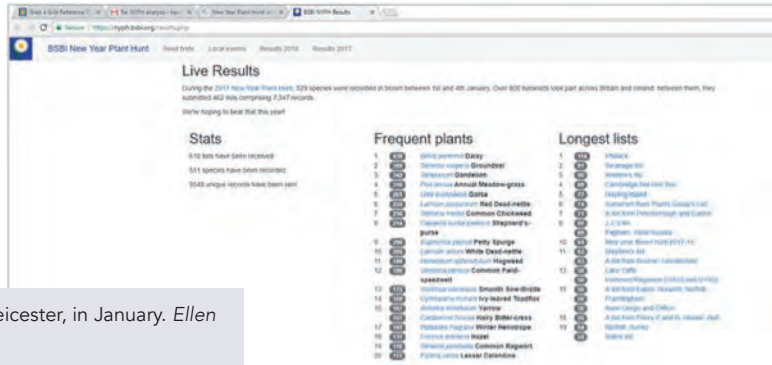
BSBI New Year Plant Hunt   Send lists   Local events   Results 2016   Results 2017

Live Results

During the 2017 New Year Plant Hunt, 529 species were recorded in bloom between 1st and 4th January. Over 800 botanists took part across Britain and Ireland; between them, they submitted 462 lists comprising 7,347 records.

We're hoping to beat that this year!

Stats

618 lists have been received

511 species have been recorded

5548 unique records have been sent

Frequent plants

1 Bellis perennis Daisy
2 Senecio vulgaris Groundsel
3 Taraxacum Dandelion
4 Poa annua Annual Meadow-grass
5 Ulex europaeus Gorse
6 Lamium purpureum Red Dead-nettle
7 Stellaria media Common Chickweed
8 Capsella bursa-pastoris Shepherd's-purse
9 Euphorbia peplus Petty Spurge
10 Lamium album White Dead-nettle
11 Heracleum sphondylium Hogweed
12 Veronica persica Common Field-speedwell
13 Sonchus oleraceus Smooth Sow-thistle
14 Cymbalaria muralis Ivy-leaved Toadflax
15 Achillea millefolium Yarrow
16 Cardamine hirsuta Hairy Bitter-cress
17 Petasites fragrans Winter Heliotrope
18 Corylus avellana Hazel
19 Senecio jacobaea Common Ragwort
20 Ficaria verna Lesser Celandine

Longest lists

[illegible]

eicester, in January. Ellen